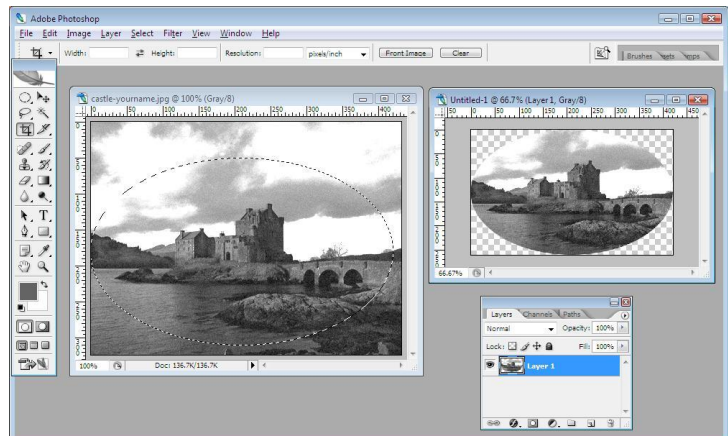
Adobe Photoshop

File Edit Image Layer Select Filter View Window Help

Width: Height: Resolution: pixels/inch Front Image Clear

Brushes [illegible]eets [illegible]mps

castle-yourname.jpg @ 100% (Gray/8)

50 100 150 200 250 300 350 400

100% Doc: 136.7K/136.7K

Untitled-1 @ 66.7% (Layer 1, Gray/8)

50 0 50 100 150 200 250 300 350 400 450

66.67%

Layers Channels Paths

Normal Opacity: 100%

Lock: Fill: 100%

Layer 1